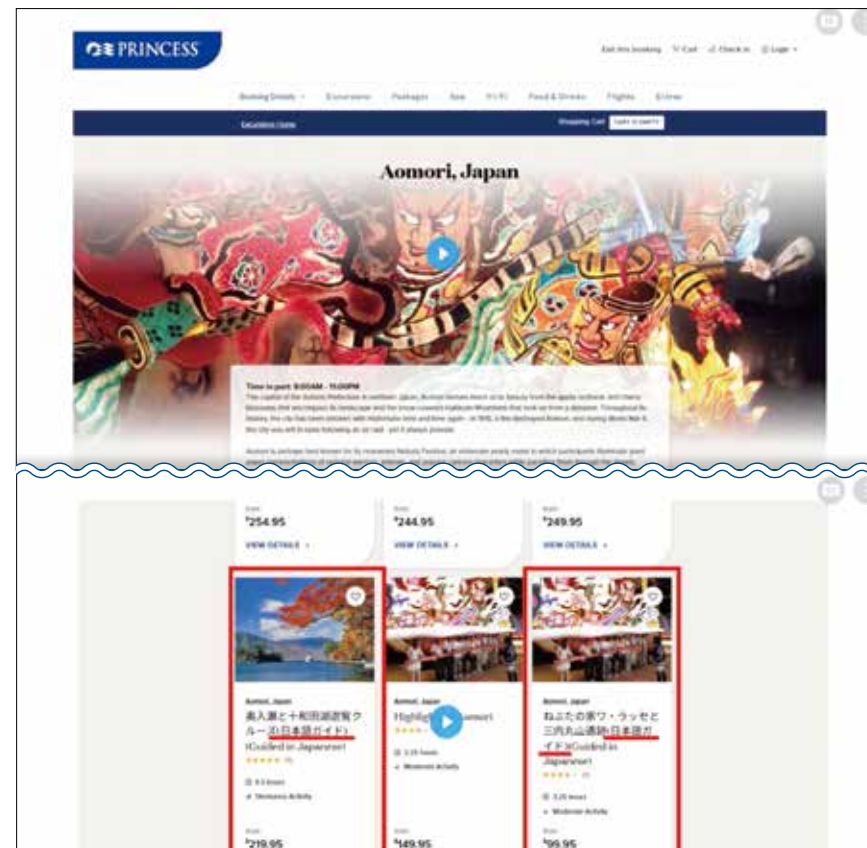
PRINCESS

Aomori, Japan

Time in port: 8:00AM - 11:00PM

$254.95

VIEW DETAILS

$244.95

VIEW DETAILS

$249.95

VIEW DETAILS

Aomori, Japan

奥入瀬と十和田湖遊覧クルーズ(日本語ガイド) (Guided in Japanese)

Aomori, Japan

Highlig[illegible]omori

Aomori, Japan

ねぶたの家ワ・ラッセと三内丸山遺跡(日本語ガイド)(Guided in Japanese)

$219.95

$149.95

$99.95